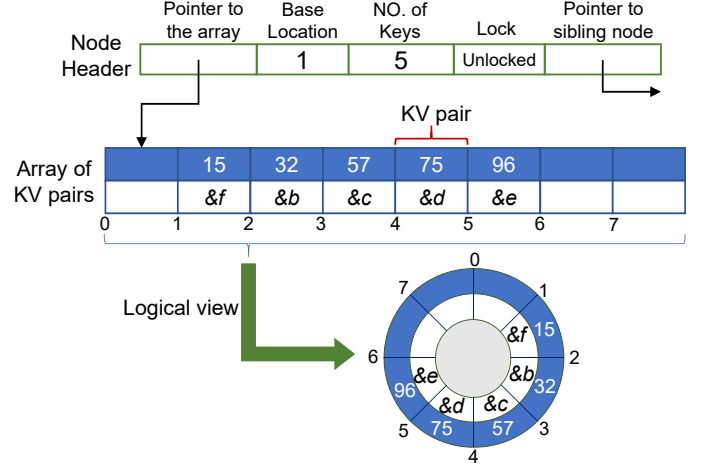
Node Header

| Pointer to the array | Base Location | NO. of Keys | Lock | Pointer to sibling node |
|---|---|---|---|---|
| | 1 | 5 | Unlocked | |

KV pair

Array of KV pairs

| | 15 | 32 | 57 | 75 | 96 | | |
|---|---|---|---|---|---|---|---|
| | &f | &b | &c | &d | &e | | |

0 1 2 3 4 5 6 7

Logical view

0 1 2 3 4 5 6 7

&f 15 &b 32 &c 57 &d 75 &e 96